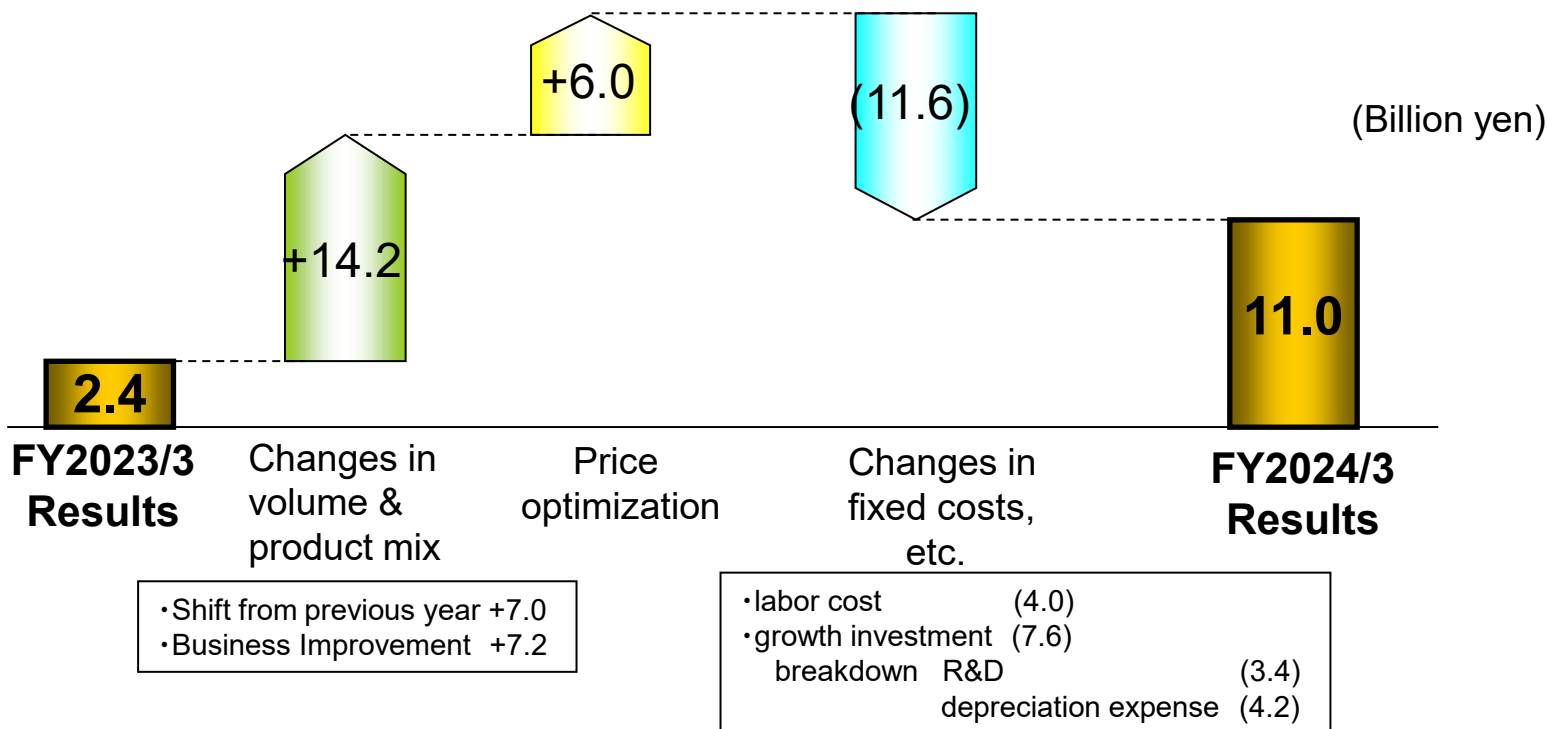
+6.0

(11.6)

(Billion yen)

+14.2

11.0

2.4

FY2023/3 Results

Changes in volume & product mix

Price optimization

Changes in fixed costs, etc.

FY2024/3 Results

・Shift from previous year +7.0
・Business Improvement +7.2

・labor cost (4.0)
・growth investment (7.6)
breakdown R&D (3.4)
depreciation expense (4.2)